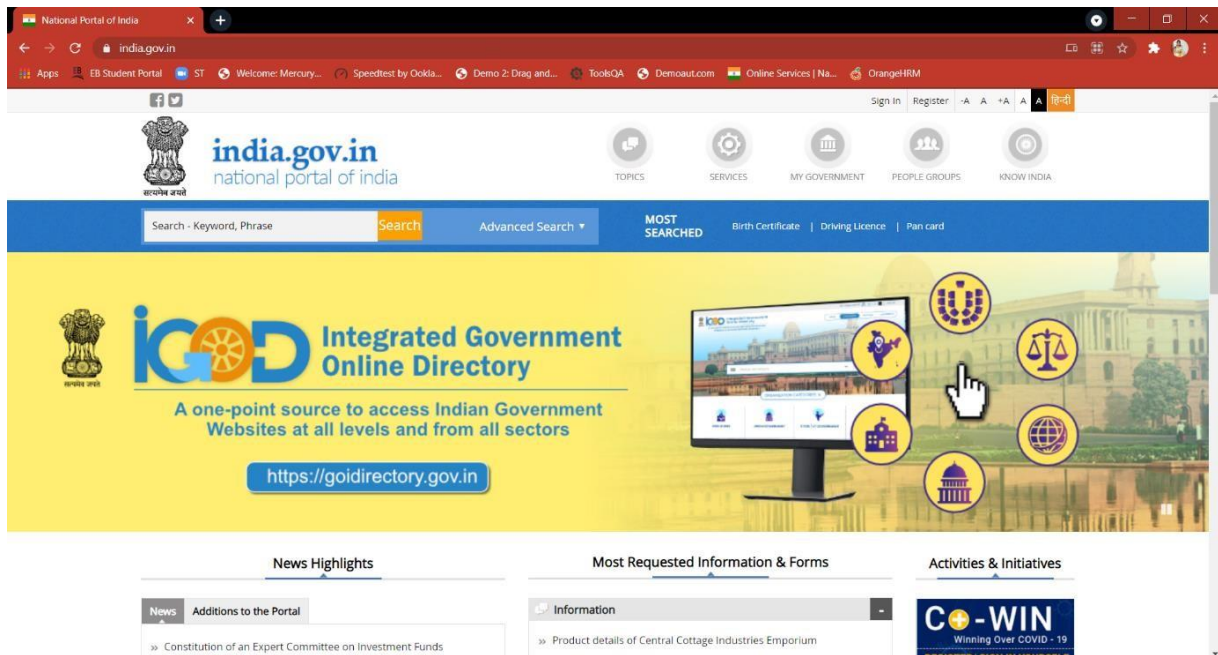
National Portal of India ×
india.gov.in
Apps EB Student Portal ST Welcome: Mercury... Speedtest by Ookla... Demo 2: Drag and... ToolsQA Demoaut.com Online Services | Na... OrangeHRM

Sign In Register -A A +A A A हिन्दी

सत्यमेव जयते
india.gov.in
national portal of india

TOPICS SERVICES MY GOVERNMENT PEOPLE GROUPS KNOW INDIA

Search - Keyword, Phrase Search Advanced Search ▾ MOST SEARCHED Birth Certificate | Driving Licence | Pan card

सत्यमेव जयते
IGOD Integrated Government Online Directory
A one-point source to access Indian Government Websites at all levels and from all sectors
https://goidirectory.gov.in

News Highlights
News Additions to the Portal
» Constitution of an Expert Committee on Investment Funds

Most Requested Information & Forms
Information
» Product details of Central Cottage Industries Emporium

Activities & Initiatives
CO-WIN
Winning Over COVID - 19